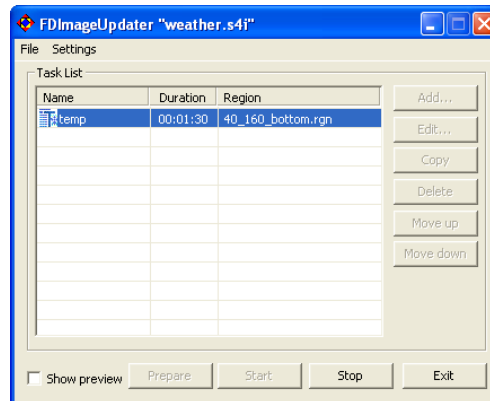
FDImageUpdater "weather.s4i"

File Settings

Task List

| Name | Duration | Region |
|---|---|---|
| temp | 00:01:30 | 40_160_bottom.rgn |

Add...
Edit...
Copy
Delete
Move up
Move down

Show preview
Prepare
Start
Stop
Exit